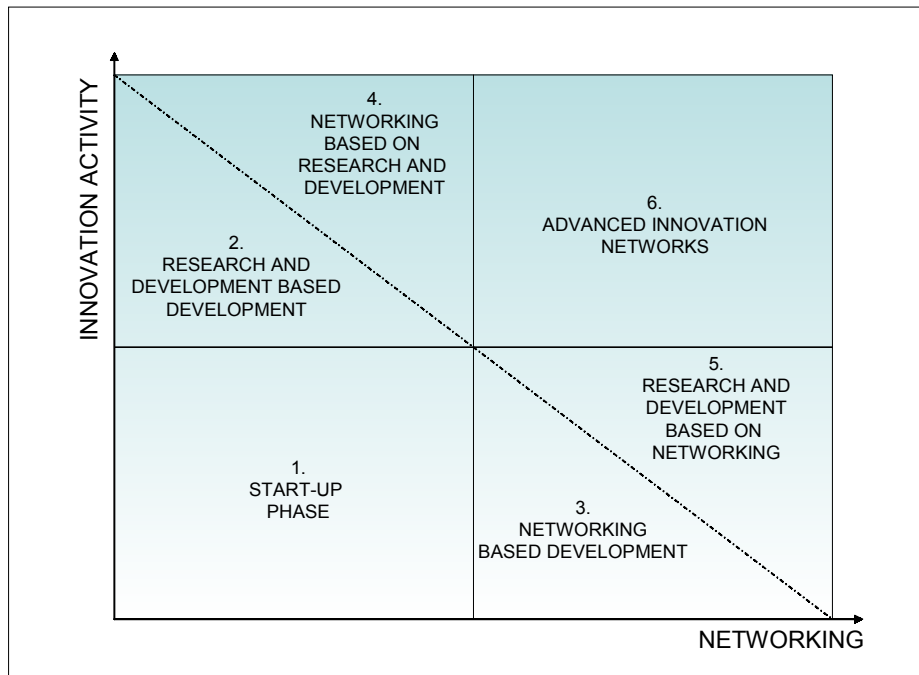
INNOVATION ACTIVITY

4.
NETWORKING
BASED ON
RESEARCH AND
DEVELOPMENT

6.
ADVANCED INNOVATION
NETWORKS

2.
RESEARCH AND
DEVELOPMENT BASED
DEVELOPMENT

5.
RESEARCH AND
DEVELOPMENT
BASED ON
NETWORKING

1.
START-UP
PHASE

3.
NETWORKING
BASED DEVELOPMENT

NETWORKING